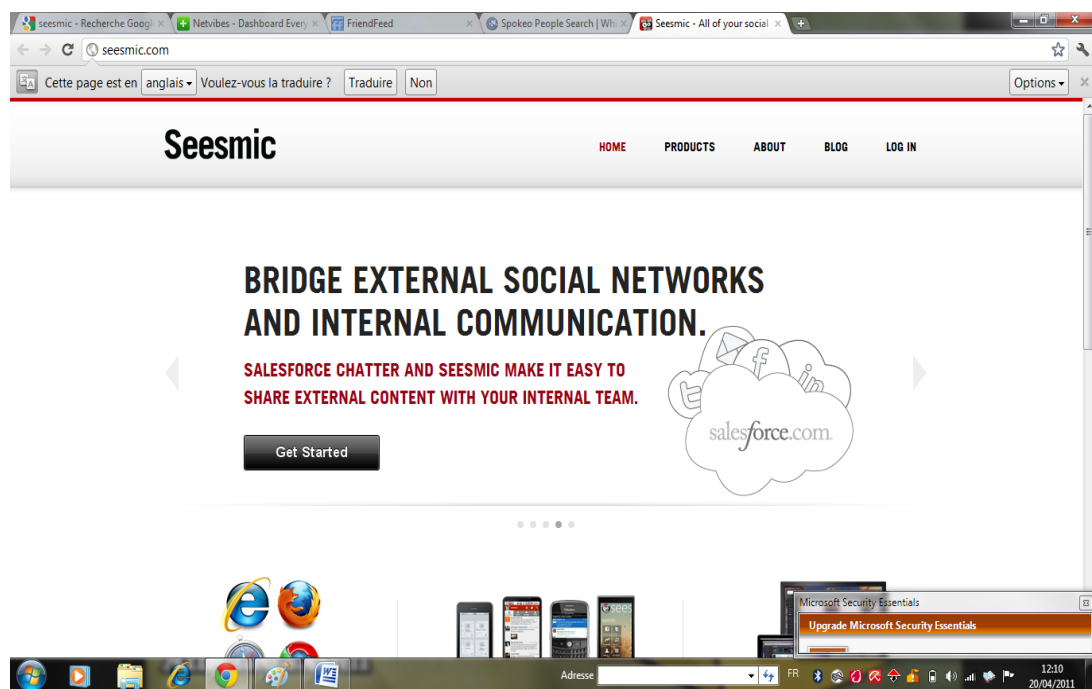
seesmic - Recherche Googl ×
Netvibes - Dashboard Every ×
FriendFeed ×
Spokeo People Search | Wh ×
Seesmic - All of your social ×

seesmic.com

Cette page est en anglais Voulez-vous la traduire ? Traduire Non
Options

Seesmic

HOME PRODUCTS ABOUT BLOG LOG IN

BRIDGE EXTERNAL SOCIAL NETWORKS AND INTERNAL COMMUNICATION.

SALESFORCE CHATTER AND SEESMIC MAKE IT EASY TO SHARE EXTERNAL CONTENT WITH YOUR INTERNAL TEAM.

Get Started

salesforce.com

Microsoft Security Essentials
Upgrade Microsoft Security Essentials

Adresse
FR
12:10
20/04/2011